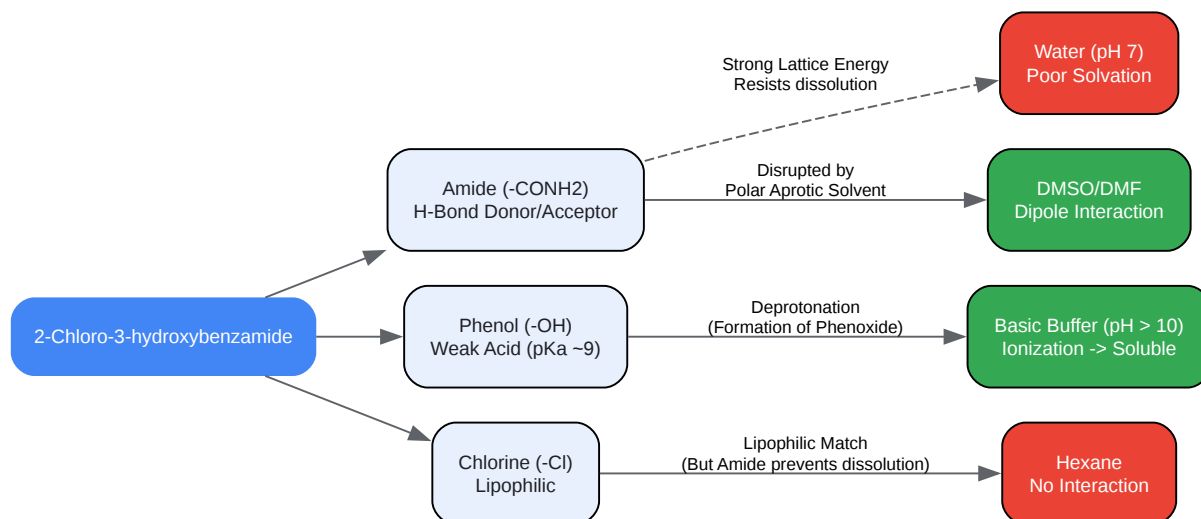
2-Chloro-3-hydroxybenzamide

Amide (-CONH2)
H-Bond Donor/Acceptor

Strong Lattice Energy
Resists dissolution

Water (pH 7)
Poor Solvation

Disrupted by
Polar Aprotic Solvent

DMSO/DMF
Dipole Interaction

Phenol (-OH)
Weak Acid (pKa ~9)

Deprotonation
(Formation of Phenoxide)

Basic Buffer (pH > 10)
Ionization -> Soluble

Chlorine (-Cl)
Lipophilic

Lipophilic Match
(But Amide prevents dissolution)

Hexane
No Interaction